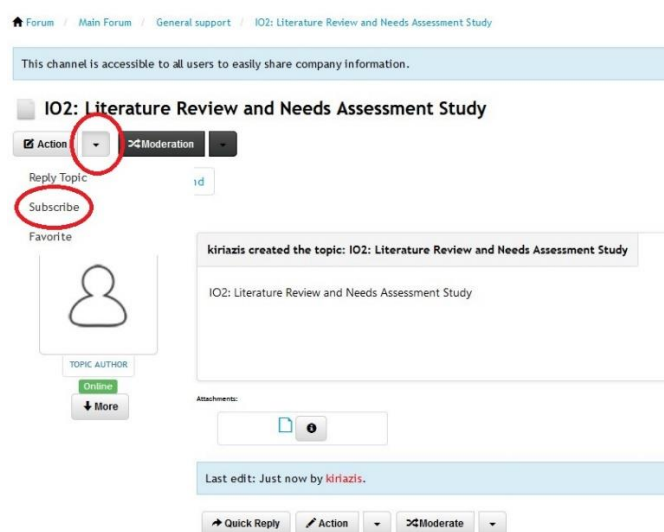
Forum / Main Forum / General support / IO2: Literature Review and Needs Assessment Study

This channel is accessible to all users to easily share company information.

IO2: Literature Review and Needs Assessment Study

Action Moderation

Reply Topic
Subscribe
Favorite

ad

kiriazis created the topic: IO2: Literature Review and Needs Assessment Study

IO2: Literature Review and Needs Assessment Study

TOPIC AUTHOR
Online
More

Attachments:

Last edit: Just now by kiriazis.

Quick Reply Action Moderate